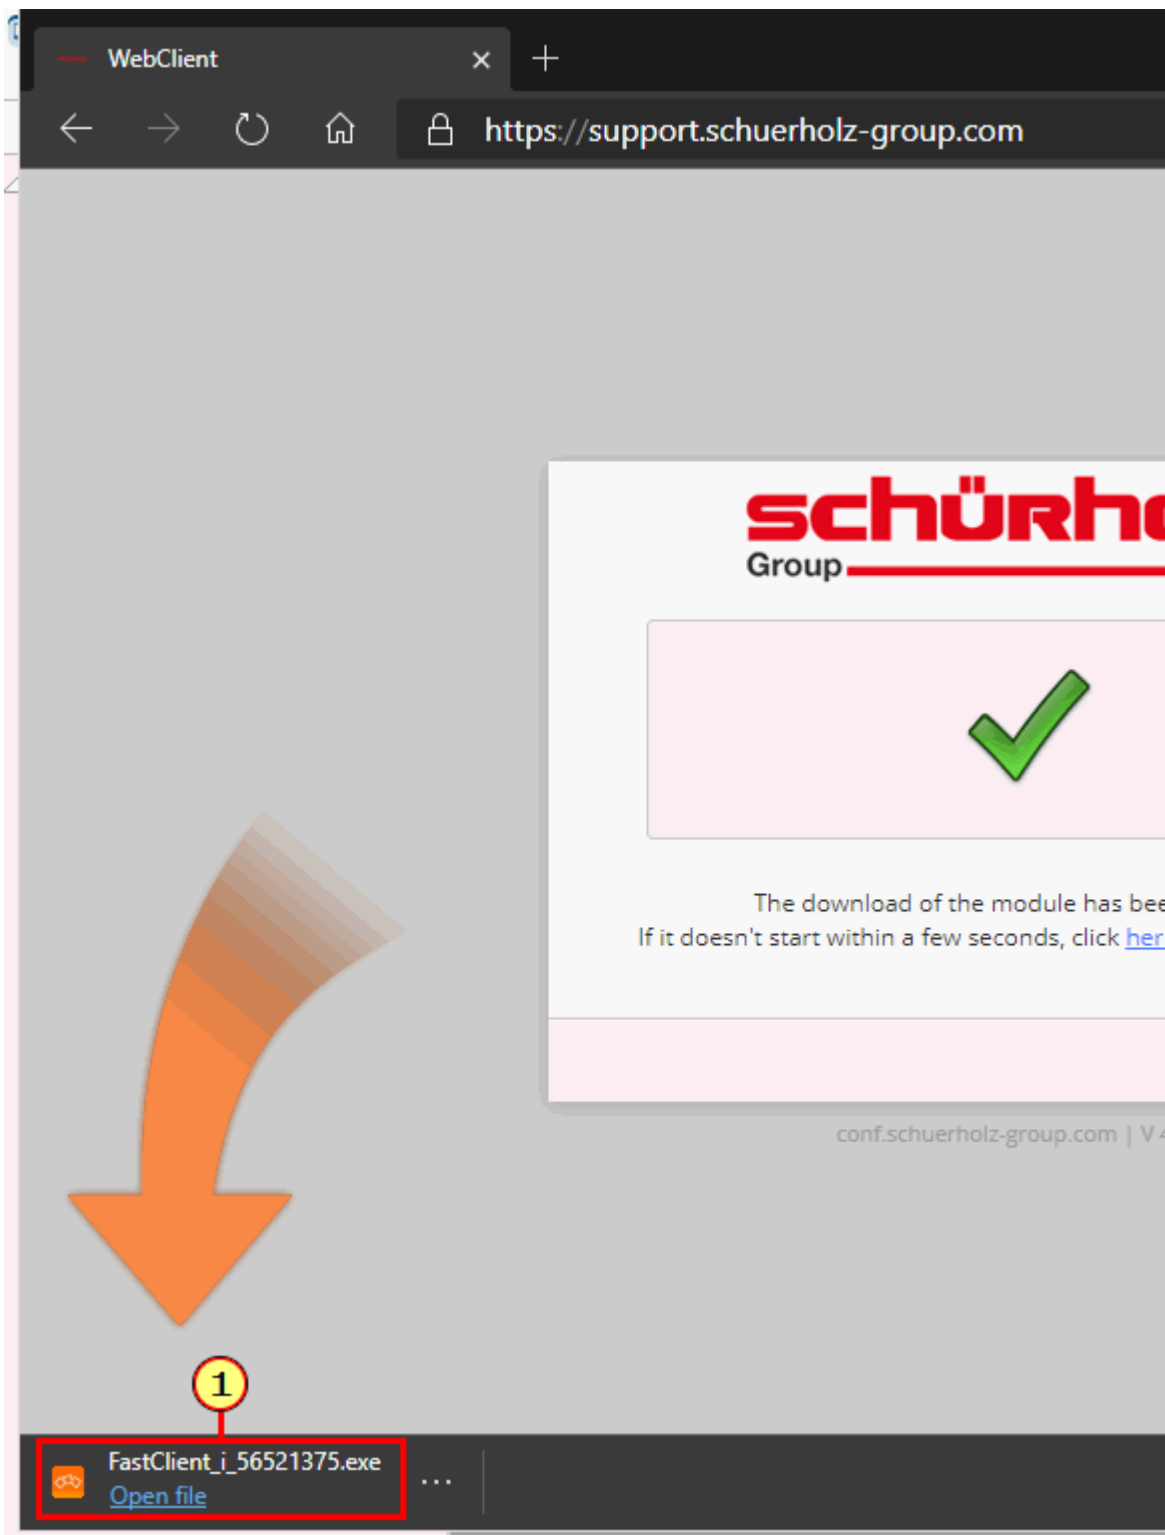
WebClient ×
+
https://support.schuerholz-group.com

schürh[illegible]
Group

The download of the module has bee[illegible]
If it doesn't start within a few seconds, click her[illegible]

conf.schuerholz-group.com | V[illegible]

1

FastClient_i_56521375.exe
Open file
...